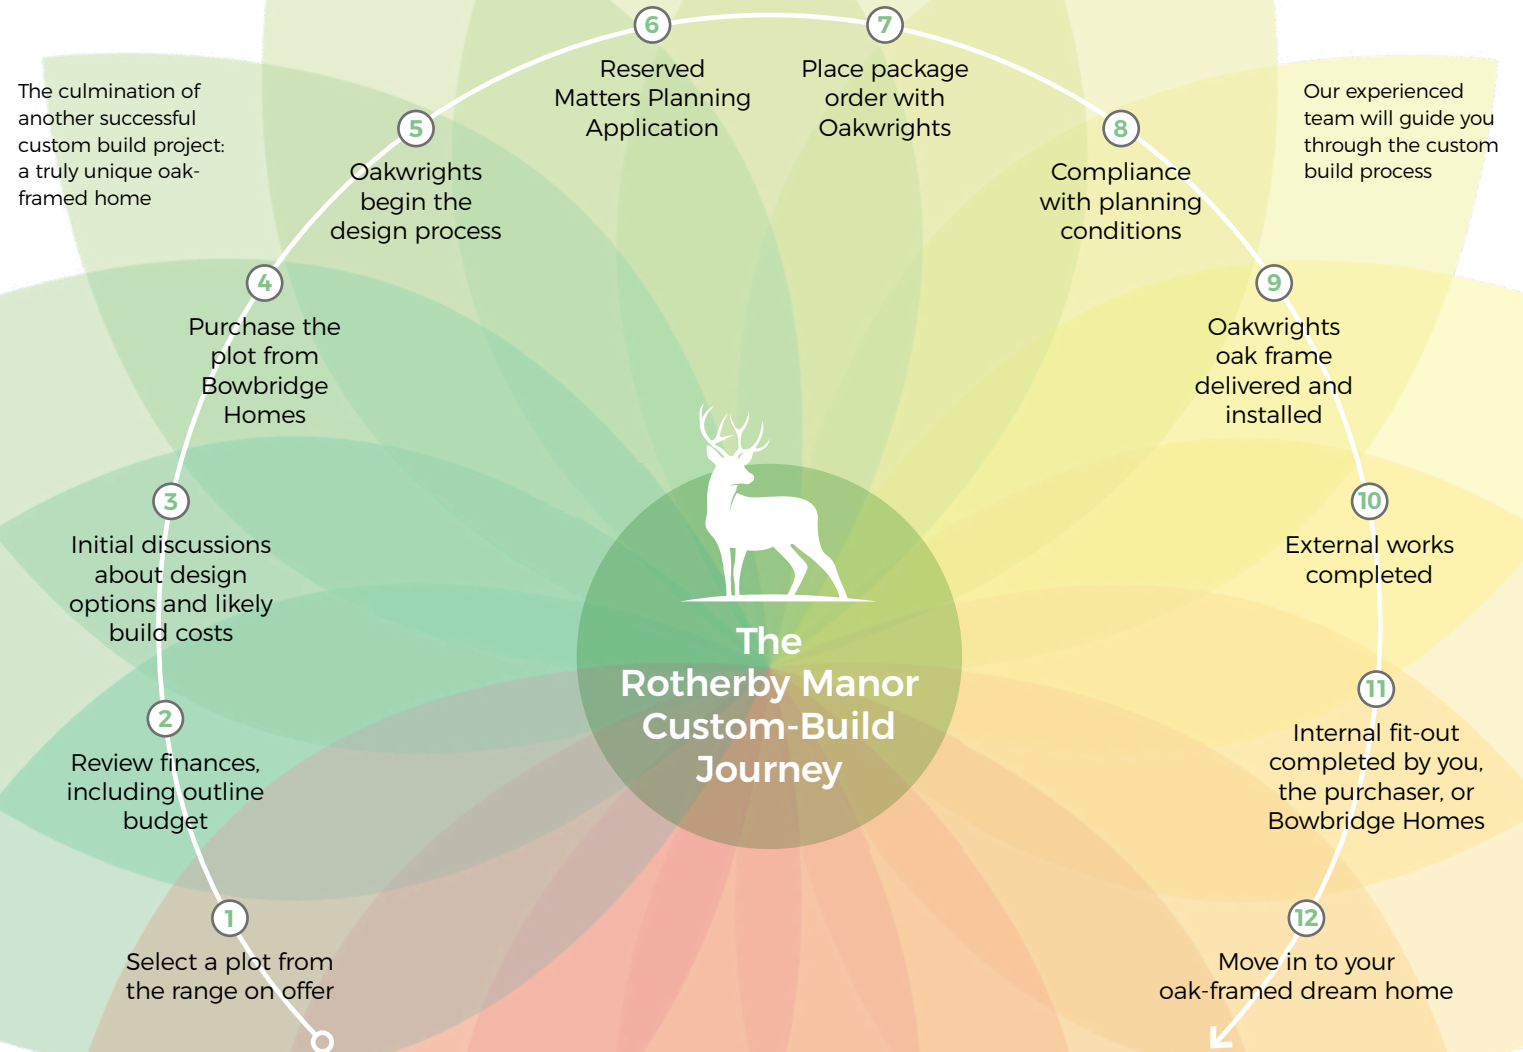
The culmination of another successful custom build project: a truly unique oak-framed home

6
Reserved Matters Planning Application

7
Place package order with Oakwrights

Our experienced team will guide you through the custom build process

5
Oakwrights begin the design process

8
Compliance with planning conditions

4
Purchase the plot from Bowbridge Homes

9
Oakwrights oak frame delivered and installed

3
Initial discussions about design options and likely build costs

10
External works completed

The Rotherby Manor Custom-Build Journey

2
Review finances, including outline budget

11
Internal fit-out completed by you, the purchaser, or Bowbridge Homes

1
Select a plot from the range on offer

12
Move in to your oak-framed dream home